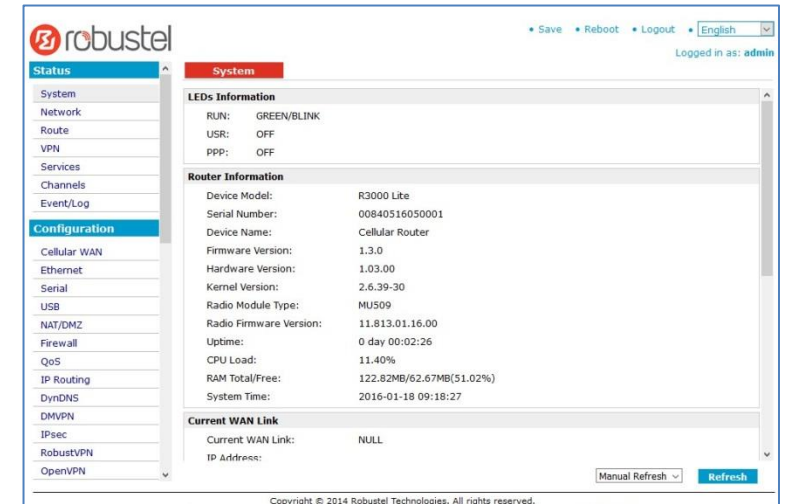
robustel

• Save • Reboot • Logout • English

Logged in as: admin

Status
System
Network
Route
VPN
Services
Channels
Event/Log

Configuration
Cellular WAN
Ethernet
Serial
USB
NAT/DMZ
Firewall
QoS
IP Routing
DynDNS
DMVPN
IPsec
RobustVPN
OpenVPN

System

LEDs Information

| | |
|---|---|
| RUN: | GREEN/BLINK |
| USR: | OFF |
| PPP: | OFF |

Router Information

| | |
|---|---|
| Device Model: | R3000 Lite |
| Serial Number: | 00840516050001 |
| Device Name: | Cellular Router |
| Firmware Version: | 1.3.0 |
| Hardware Version: | 1.03.00 |
| Kernel Version: | 2.6.39-30 |
| Radio Module Type: | MU509 |
| Radio Firmware Version: | 11.813.01.16.00 |
| Uptime: | 0 day 00:02:26 |
| CPU Load: | 11.40% |
| RAM Total/Free: | 122.82MB/62.67MB(51.02%) |
| System Time: | 2016-01-18 09:18:27 |

Current WAN Link

| | |
|---|---|
| Current WAN Link: | NULL |
| IP Address: | |

Manual Refresh
Refresh

Copyright © 2014 Robustel Technologies. All rights reserved.